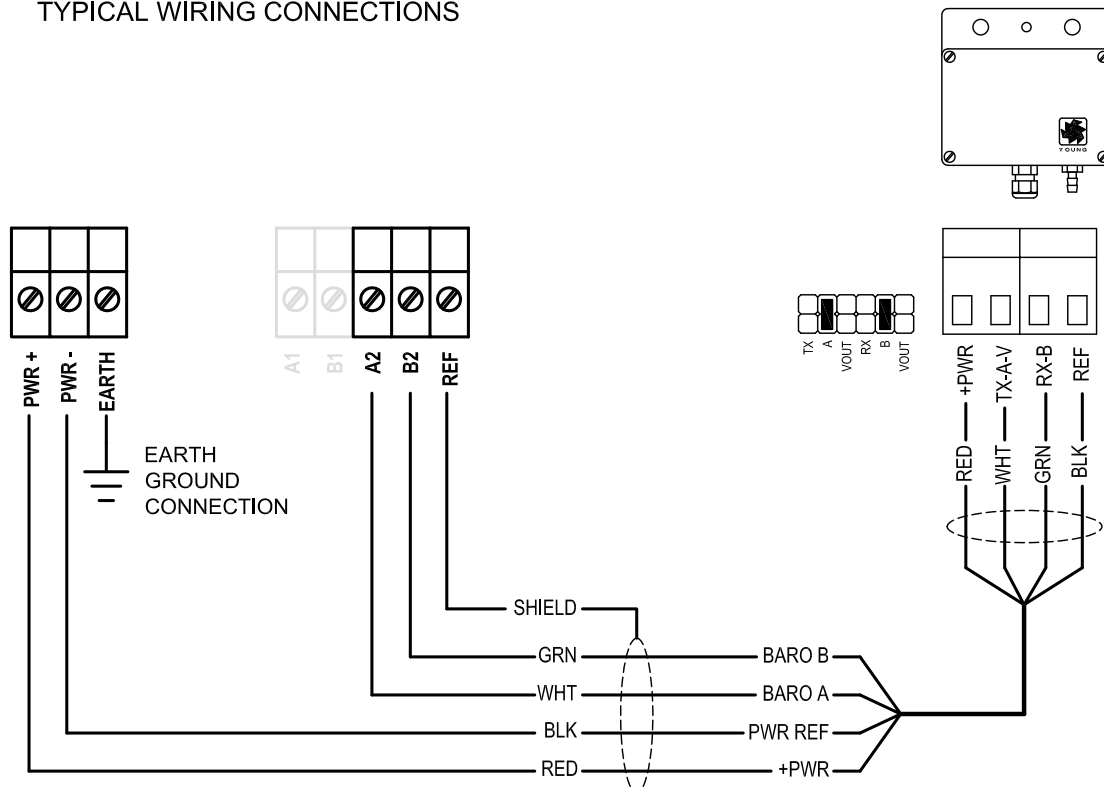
TYPICAL WIRING CONNECTIONS

YOUNG

PWR +
PWR -
EARTH

EARTH
GROUND
CONNECTION

A1
B1
A2
B2
REF

TX
A
VOUT
RX
B
VOUT

+PWR
TX-A-V
RX-B
REF

RED
WHT
GRN
BLK

SHIELD
GRN
WHT
BLK
RED

BARO B
BARO A
PWR REF
+PWR